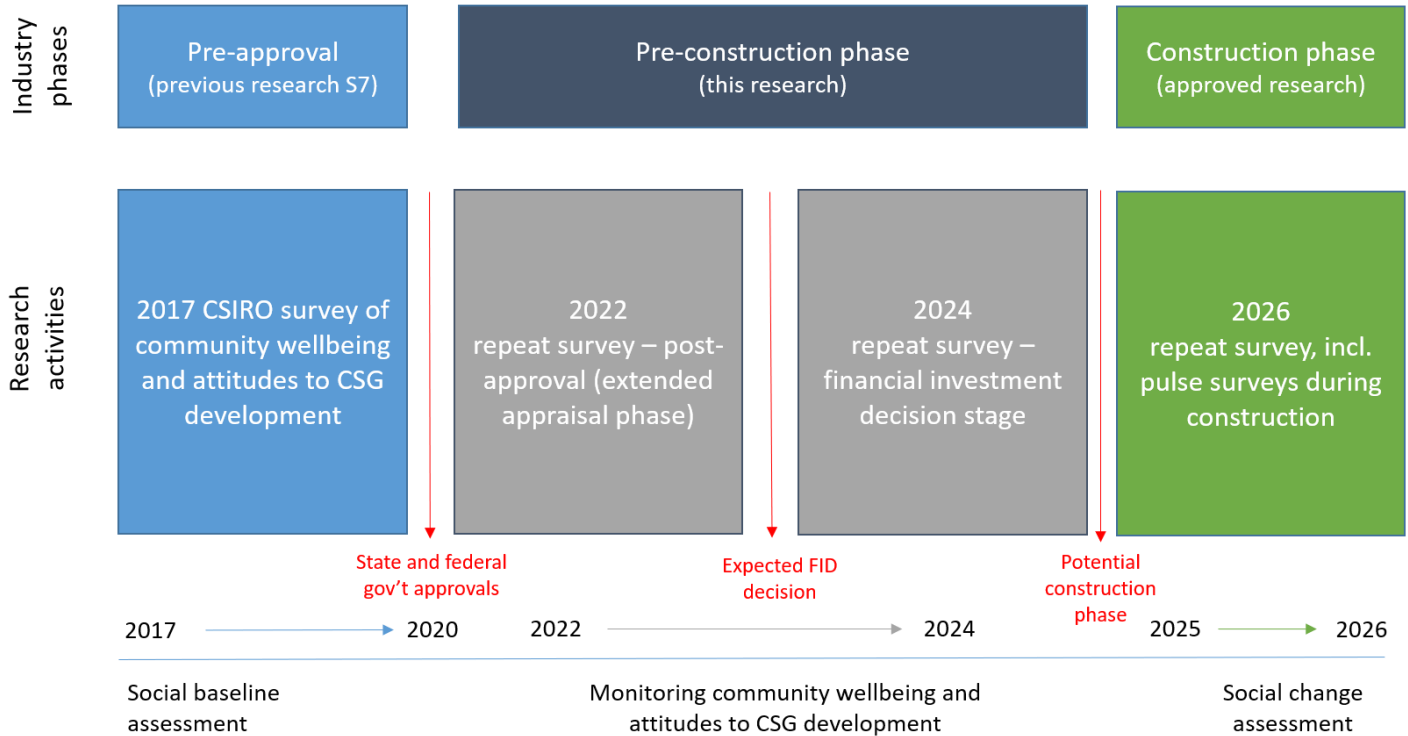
Industry phases

Pre-approval
(previous research S7)

Pre-construction phase
(this research)

Construction phase
(approved research)

Research activities

2017 CSIRO survey of community wellbeing and attitudes to CSG development

2022
repeat survey – post-approval (extended appraisal phase)

2024
repeat survey – financial investment decision stage

2026
repeat survey, incl. pulse surveys during construction

State and federal gov't approvals

Expected FID decision

Potential construction phase

2017 2020 2022 2024 2025 2026

Social baseline assessment

Monitoring community wellbeing and attitudes to CSG development

Social change assessment